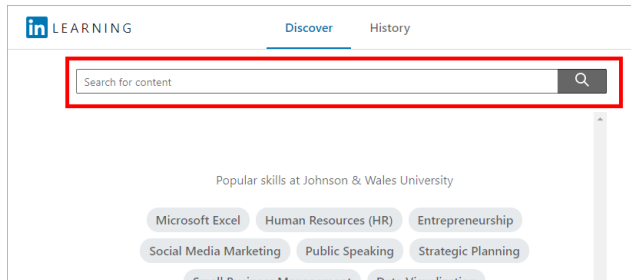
in LEARNING

Discover History

Search for content

Popular skills at Johnson & Wales University

Microsoft Excel Human Resources (HR) Entrepreneurship

Social Media Marketing Public Speaking Strategic Planning

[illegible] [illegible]